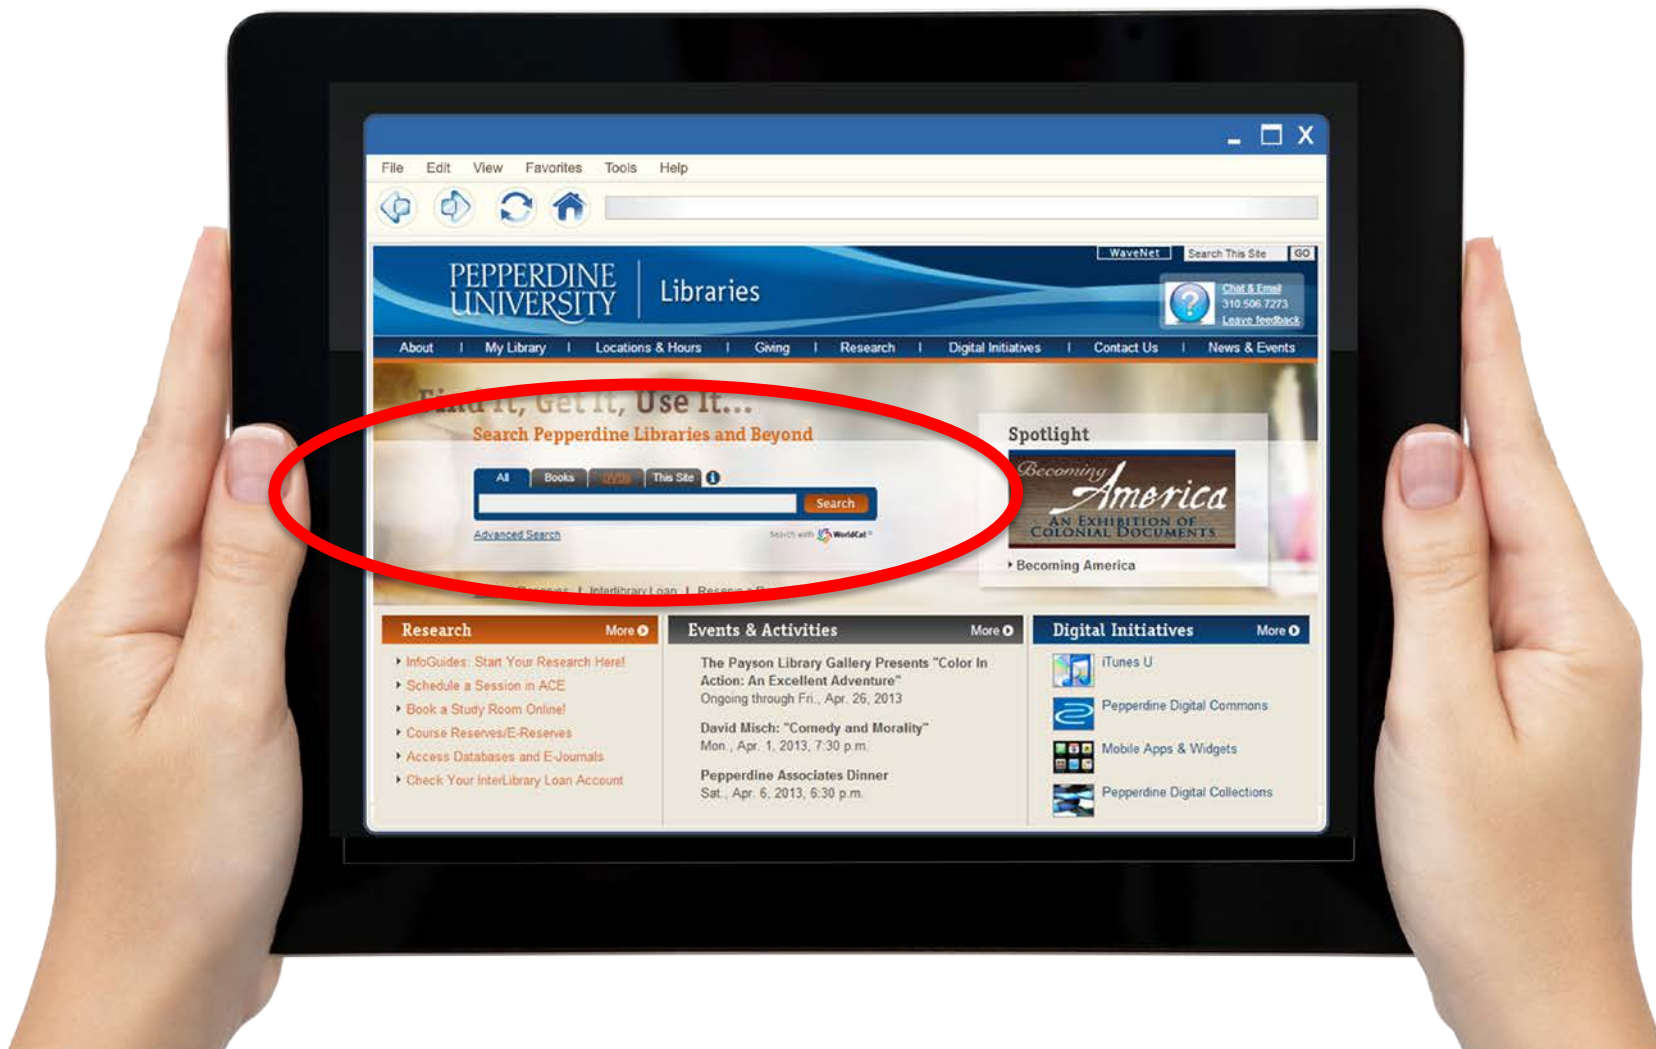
File Edit View Favorites Tools Help

WaveNet Search This Site GO

PEPPERDINE UNIVERSITY Libraries

Chat & Email
310.506.7273
Leave feedback

About | My Library | Locations & Hours | Giving | Research | Digital Initiatives | Contact Us | News & Events

Find It, Get It, Use It...
Search Pepperdine Libraries and Beyond

All Books DVDs This Site

Search

Advanced Search

Search with WorldCat

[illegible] Reserves | Interlibrary Loan | Reserve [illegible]

Spotlight

Becoming America
AN EXHIBITION OF COLONIAL DOCUMENTS

Becoming America

Research More

InfoGuides: Start Your Research Here!
Schedule a Session in ACE
Book a Study Room Online!
Course Reserves/E-Reserves
Access Databases and E-Journals
Check Your InterLibrary Loan Account

Events & Activities More

The Payson Library Gallery Presents "Color In Action: An Excellent Adventure"
Ongoing through Fri., Apr. 26, 2013

David Misch: "Comedy and Morality"
Mon., Apr. 1, 2013, 7:30 p.m.

Pepperdine Associates Dinner
Sat., Apr. 6, 2013, 6:30 p.m.

Digital Initiatives More

iTunes U
Pepperdine Digital Commons
Mobile Apps & Widgets
Pepperdine Digital Collections